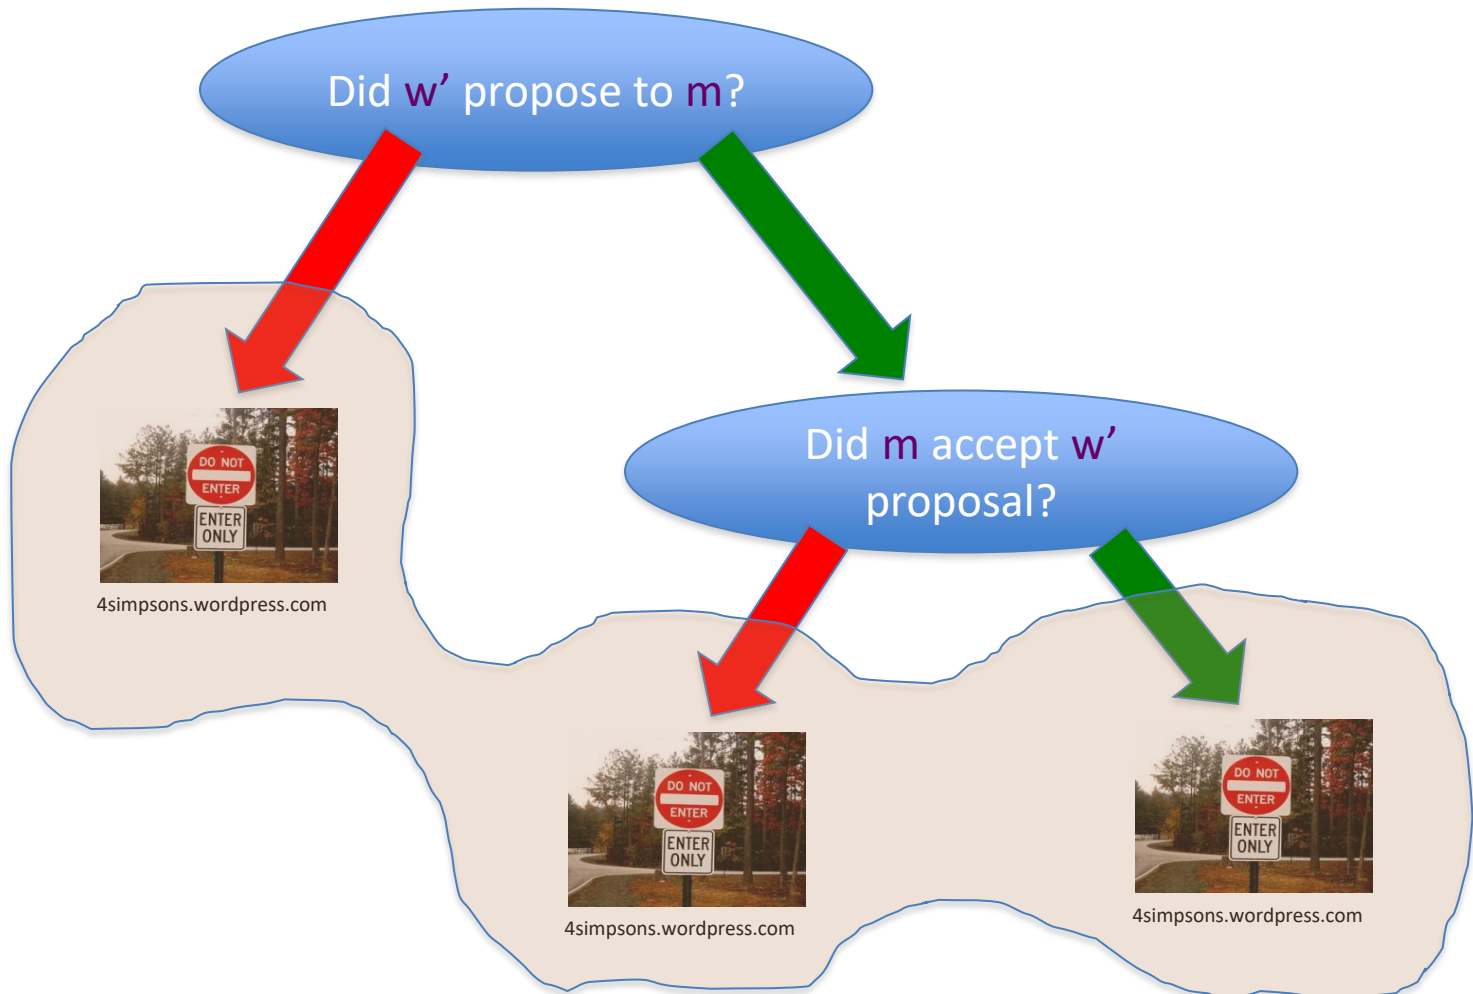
Did w’ propose to m?

Did m accept w’ proposal?

DO NOT ENTER

ENTER ONLY

4simpsons.wordpress.com

DO NOT ENTER

ENTER ONLY

4simpsons.wordpress.com

DO NOT ENTER

ENTER ONLY

4simpsons.wordpress.com